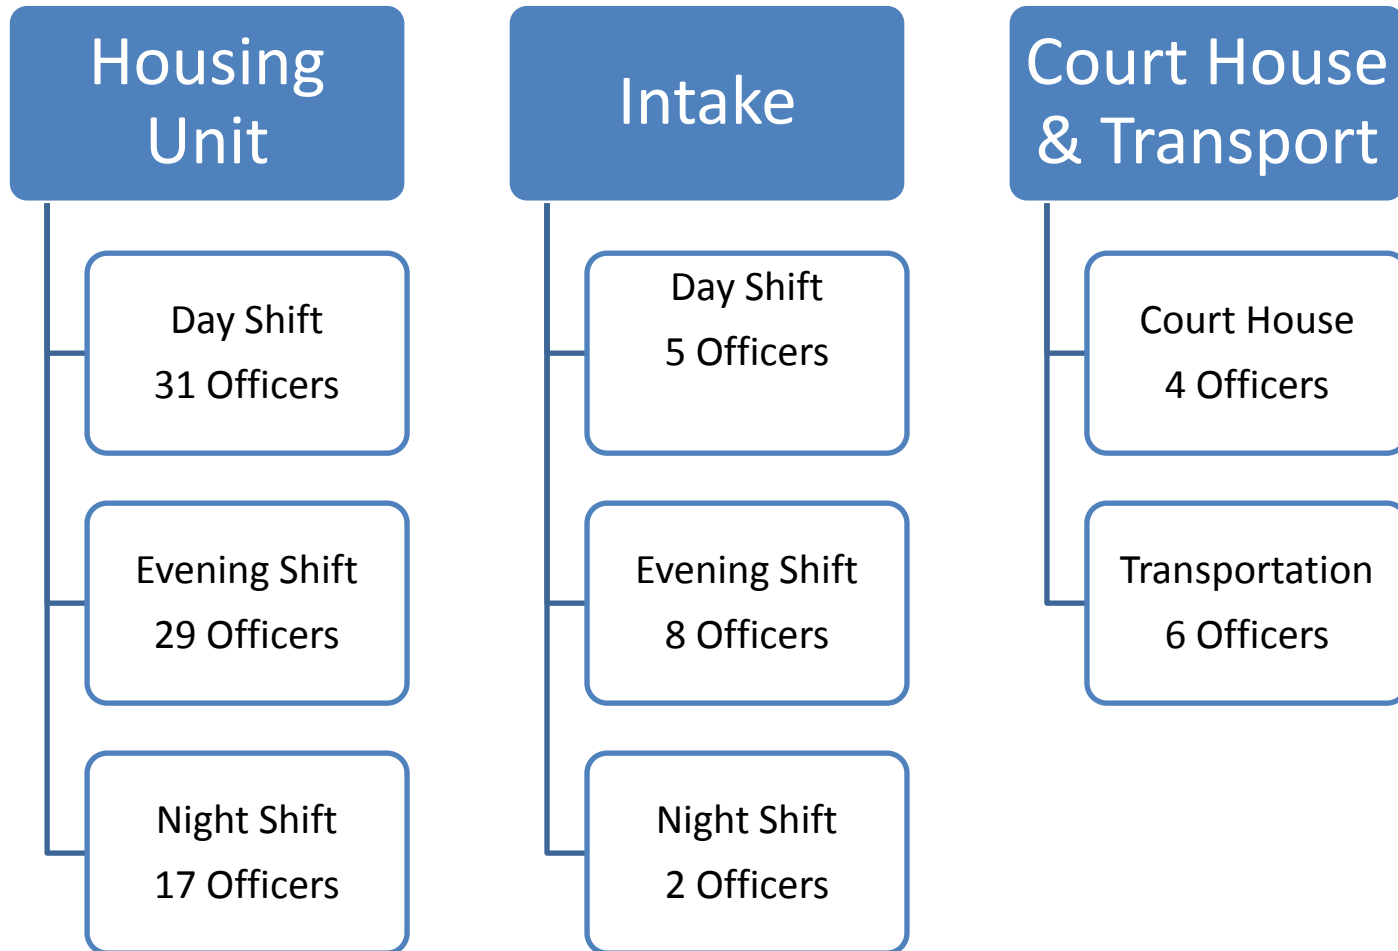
Housing Unit

Day Shift
31 Officers

Evening Shift
29 Officers

Night Shift
17 Officers

Intake

Day Shift
5 Officers

Evening Shift
8 Officers

Night Shift
2 Officers

Court House & Transport

Court House
4 Officers

Transportation
6 Officers